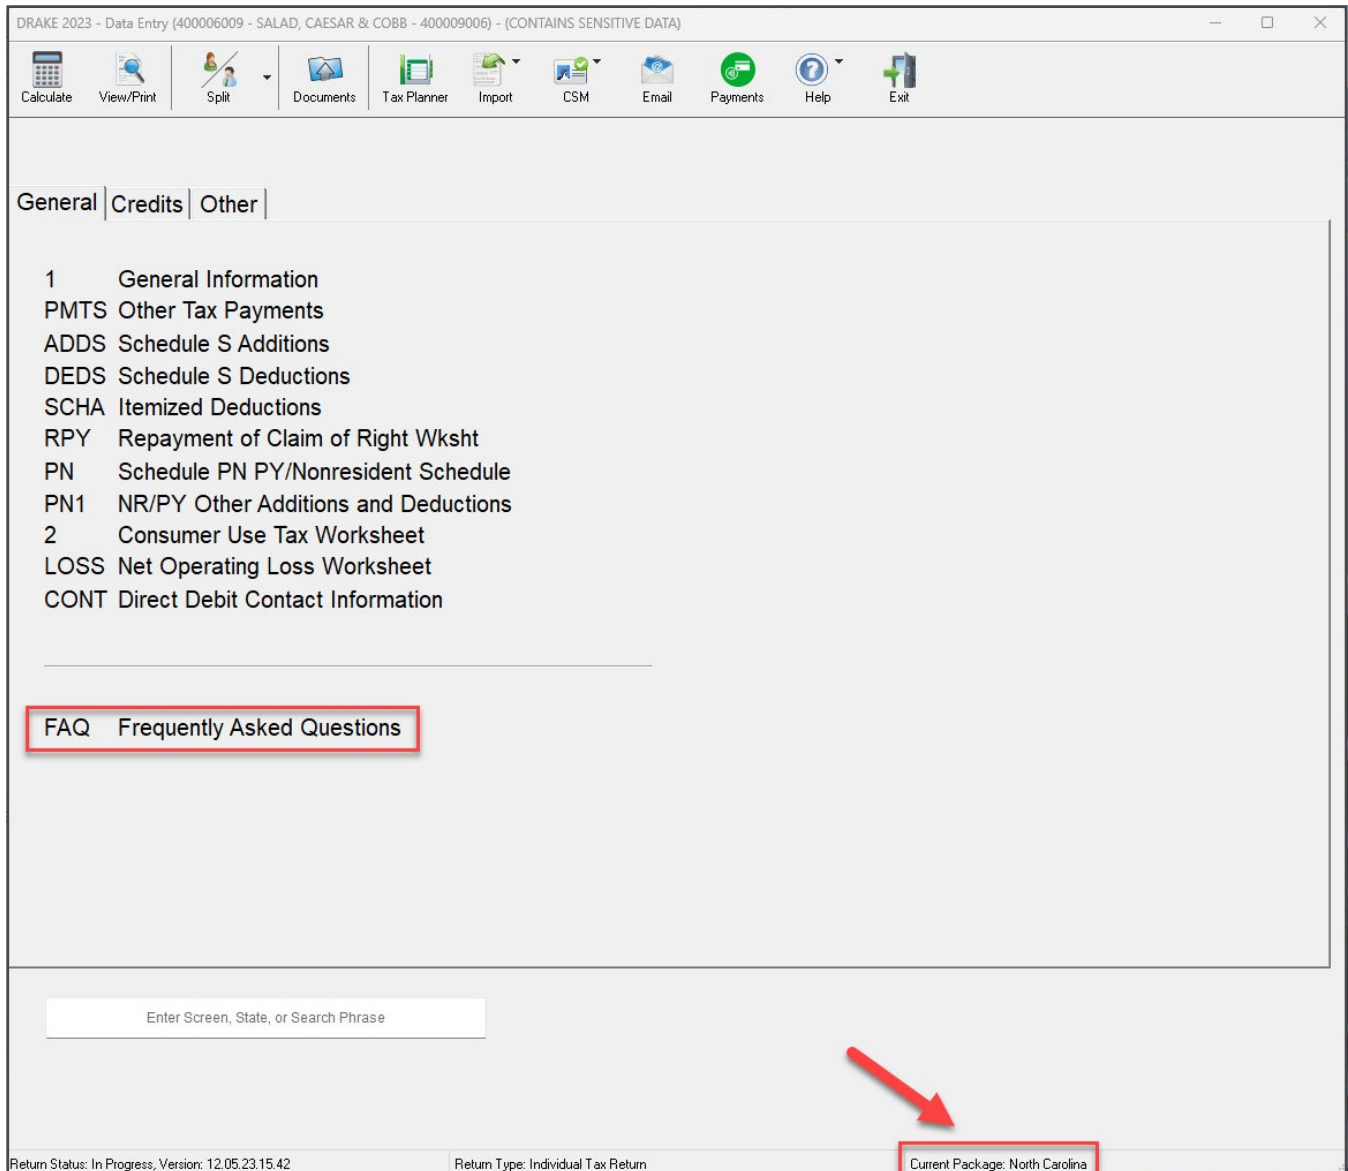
DRAKE 2023 - Data Entry (400006009 - SALAD, CAESAR & COBB - 400009006) - (CONTAINS SENSITIVE DATA)

Calculate View/Print Split Documents Tax Planner Import CSM Email Payments Help Exit

General | Credits | Other |

1 General Information
PMTS Other Tax Payments
ADDS Schedule S Additions
DEDS Schedule S Deductions
SCHA Itemized Deductions
RPY Repayment of Claim of Right Wksht
PN Schedule PN PY/Nonresident Schedule
PN1 NR/PY Other Additions and Deductions
2 Consumer Use Tax Worksheet
LOSS Net Operating Loss Worksheet
CONT Direct Debit Contact Information

FAQ Frequently Asked Questions

Enter Screen, State, or Search Phrase

Return Status: In Progress, Version: 12.05.23.15.42 Return Type: Individual Tax Return Current Package: North Carolina